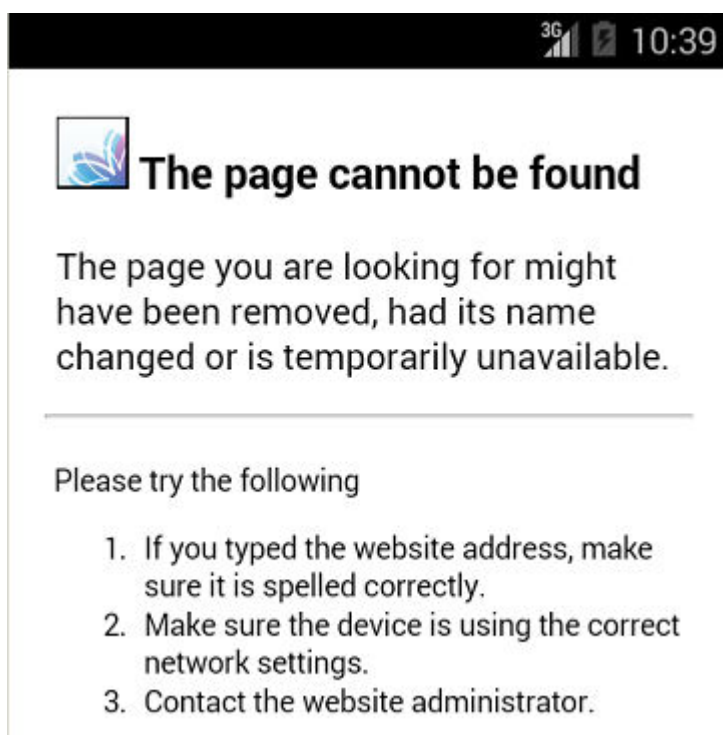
3G 10:39

The page cannot be found

The page you are looking for might have been removed, had its name changed or is temporarily unavailable.

Please try the following

1. If you typed the website address, make sure it is spelled correctly.
2. Make sure the device is using the correct network settings.
3. Contact the website administrator.